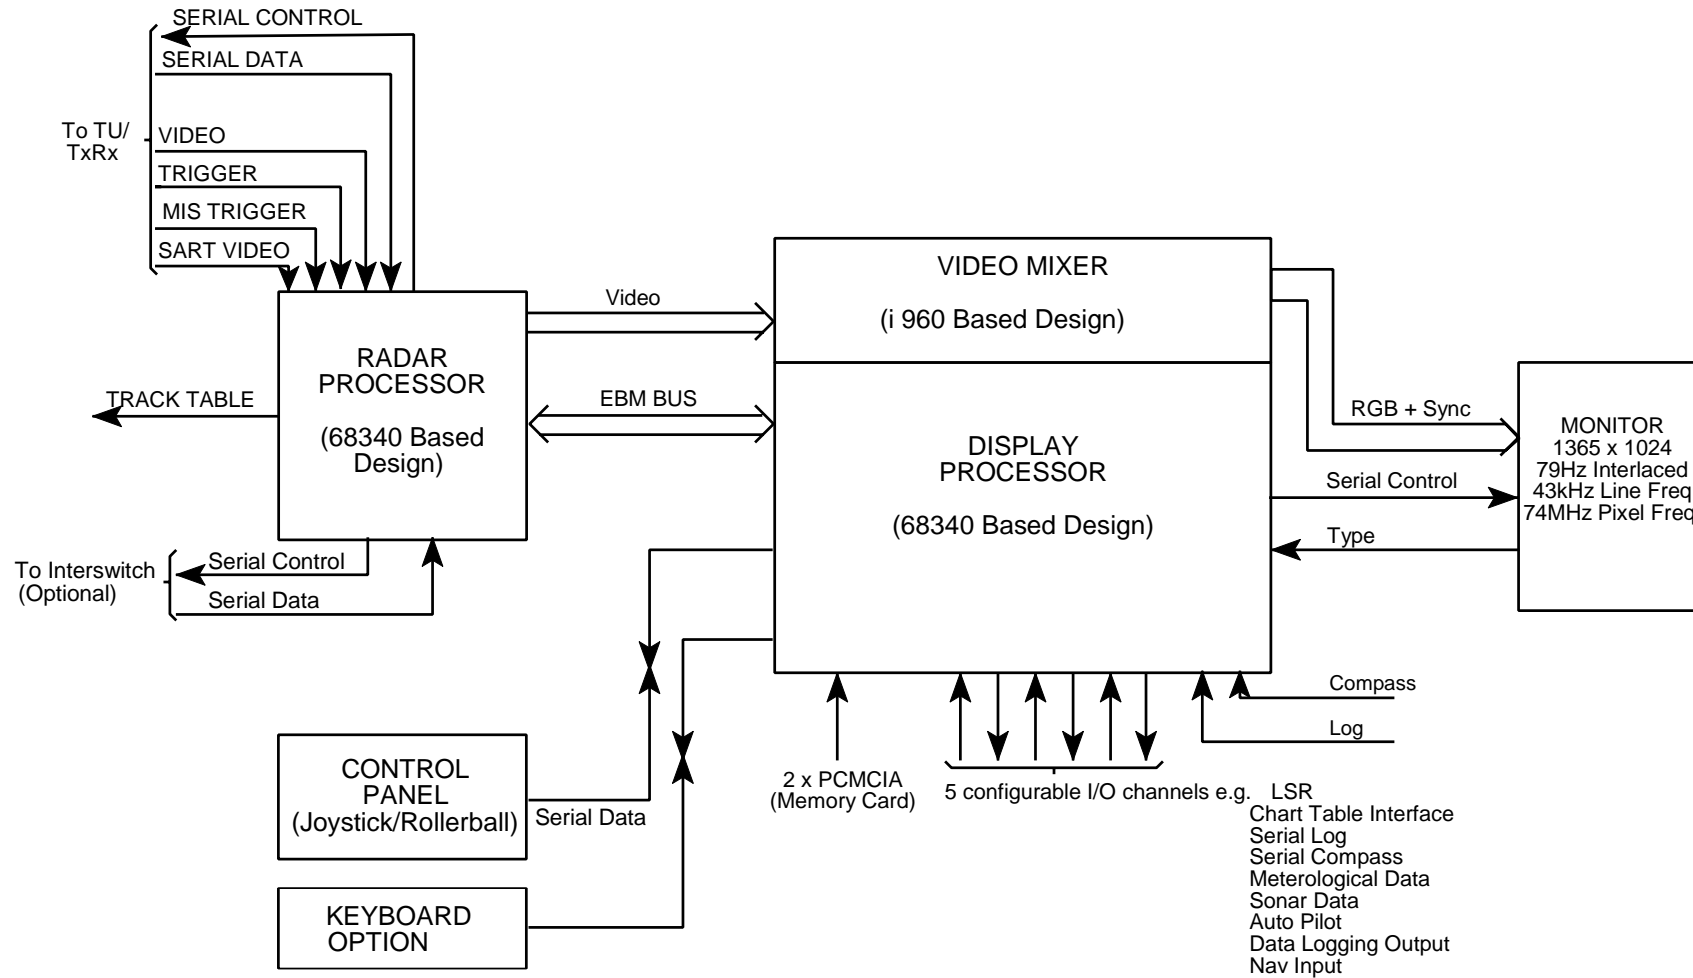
SERIAL CONTROL
SERIAL DATA
To TU/ TxRx
VIDEO
TRIGGER
MIS TRIGGER
SART VIDEO

Video
EBM BUS

VIDEO MIXER

(i 960 Based Design)

RADAR PROCESSOR

(68340 Based Design)

TRACK TABLE

DISPLAY PROCESSOR

(68340 Based Design)

RGB + Sync
Serial Control
Type

MONITOR
1365 x 1024
79Hz Interlaced
43kHz Line Freq
74MHz Pixel Freq

To Interswitch (Optional)
Serial Control
Serial Data

Compass
Log

CONTROL PANEL (Joystick/Rollerball)
Serial Data

KEYBOARD OPTION

2 x PCMCIA (Memory Card)

5 configurable I/O channels e.g. LSR
Chart Table Interface
Serial Log
Serial Compass
Meterological Data
Sonar Data
Auto Pilot
Data Logging Output
Nav Input